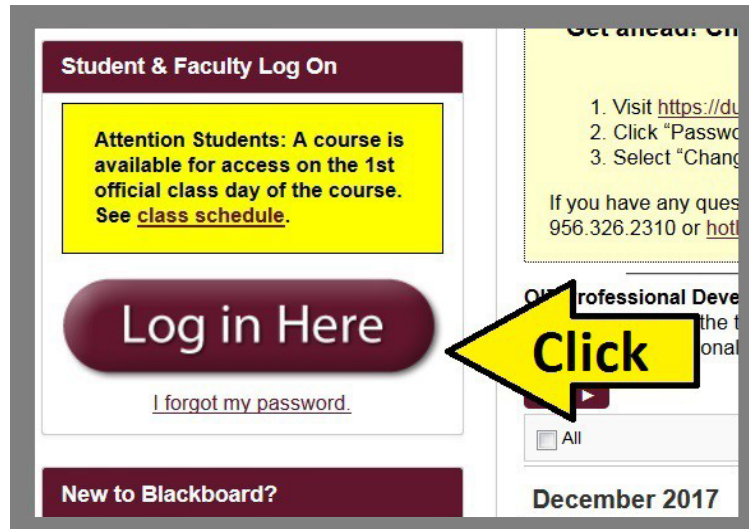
Student & Faculty Log On

Attention Students: A course is available for access on the 1st official class day of the course. See class schedule.

Log in Here

I forgot my password.

New to Blackboard?

Get ahead! Ch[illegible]

1. Visit https://du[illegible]
2. Click "Passwo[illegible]
3. Select "Chang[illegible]

If you have any ques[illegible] 956.326.2310 or hot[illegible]

OI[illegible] Professional Deve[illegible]
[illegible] the t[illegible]
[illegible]onal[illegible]

Click

All

December 2017